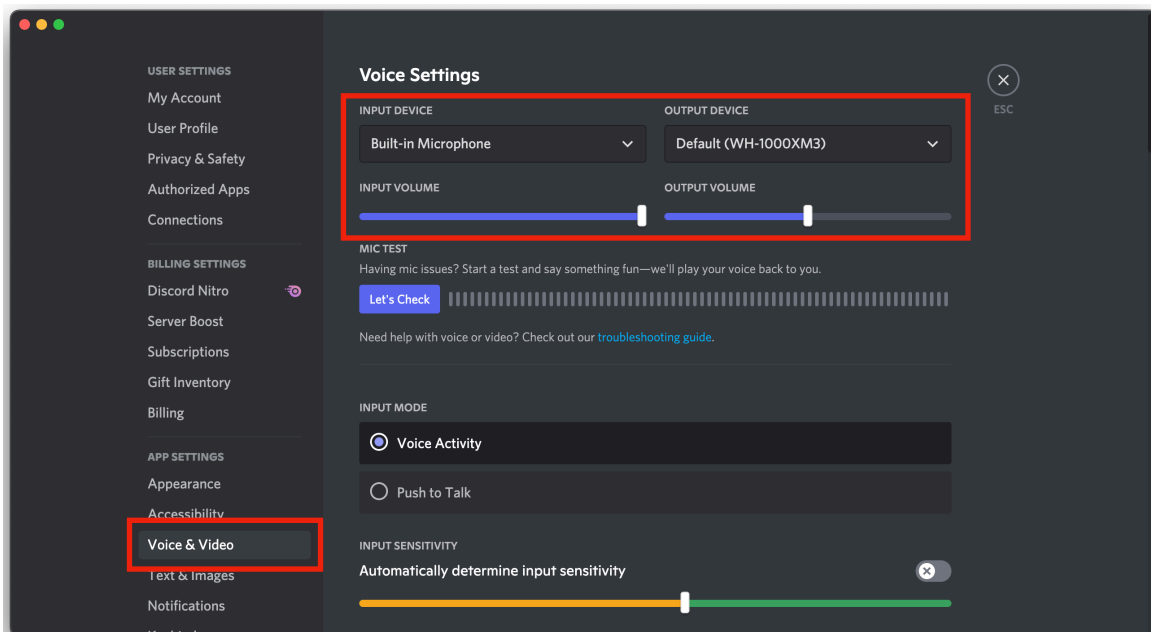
USER SETTINGS
My Account
User Profile
Privacy & Safety
Authorized Apps
Connections

BILLING SETTINGS
Discord Nitro
Server Boost
Subscriptions
Gift Inventory
Billing

APP SETTINGS
Appearance
Accessibility
Voice & Video
Text & Images
Notifications

Voice Settings

ESC

INPUT DEVICE
Built-in Microphone

OUTPUT DEVICE
Default (WH-1000XM3)

INPUT VOLUME

OUTPUT VOLUME

MIC TEST
Having mic issues? Start a test and say something fun—we'll play your voice back to you.
Let's Check

Need help with voice or video? Check out our troubleshooting guide.

INPUT MODE
Voice Activity
Push to Talk

INPUT SENSITIVITY
Automatically determine input sensitivity